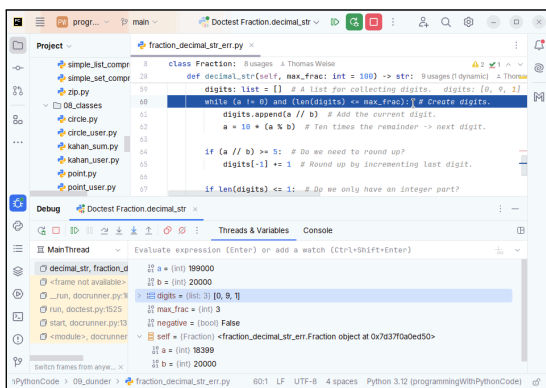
PW progr... main Doctest Fraction.decimal_str

Project
simple_list_compr
simple_set_compr
zip.py
08_classes
circle.py
circle_user.py
kahan_sum.py
kahan_user.py
point.py
point_user.py

fraction_decimal_str_err.py

8 class Fraction: 8 usages Thomas Weise
def decimal_str(self, max_frac: int = 100) -> str: 8 usages (1 dynamic) Thomas
digits: list = [] # A list for collecting digits. digits: [0, 9, 1]
60 while (a != 0) and (len(digits) <= max_frac): # Create digits.
61 digits.append(a // b) # Add the current digit.
62 a = 10 * (a % b) # Ten times the remainder -> next digit.
63
64 if (a // b) >= 5: # Do we need to round up?
65 digits[-1] += 1 # Round up by incrementing last digit.
66
67 if len(digits) <= 1: # Do we only have an integer part?

Debug Doctest Fraction.decimal_str

Threads & Variables Console

MainThread
Evaluate expression (Enter) or add a watch (Ctrl+Shift+Enter)
decimal_str, fraction_d
<frame not available>
_run, docrunner.py:1
run, doctest.py:1525
start, docrunner.py:13
<module>, docrunner
Switch frames from anyw...

a = {int} 199000
b = {int} 20000
digits = {list: 3} [0, 9, 1]
max_frac = {int} 3
negative = {bool} False
self = {Fraction} <fraction_decimal_str_err.Fraction object at 0x7d37f0a0ed50>
a = {int} 18399
b = {int} 20000

nPythonCode > 09_dunder > fraction_decimal_str_err.py 60:1 LF UTF-8 4 spaces Python 3.12 (programmingWithPythonCode)